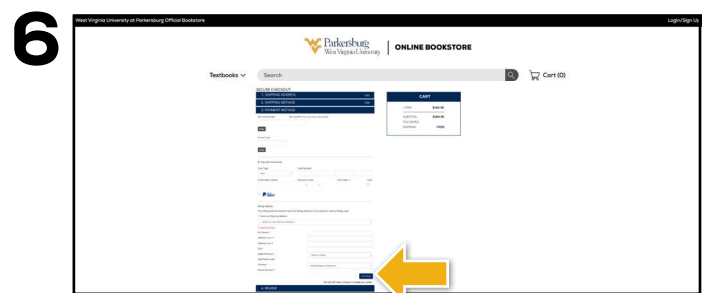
6

West Virginia University at Parkersburg Official Bookstore

Login/Sign Up

Parkersburg
West Virginia University

ONLINE BOOKSTORE

Textbooks

Search

Cart (0)

SECURE CHECKOUT

1. SHIPPING ADDRESS

2. SHIPPING METHOD

3. PAYMENT METHOD

CART

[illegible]

4. REVIEW